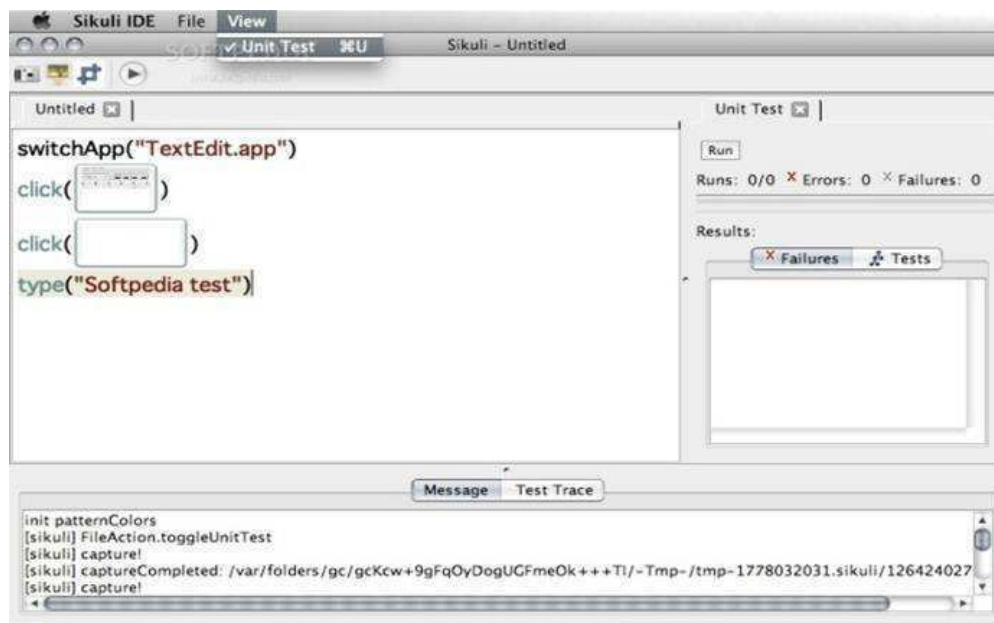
Sikuli IDE File View

✓ Unit Test ⌘U

Sikuli - Untitled

Untitled

switchApp("TextEdit.app")
click( )
click( )
type("Softpedia test")

Unit Test

Run

Runs: 0/0 × Errors: 0 × Failures: 0

Results:

× Failures Tests

Message Test Trace

init patternColors
[sikuli] FileAction.toggleUnitTest
[sikuli] capture!
[sikuli] captureCompleted: /var/folders/gc/gcKcw+9gFqOyDogUGFmeOk+++TI/-Tmp-/tmp-1778032031.sikuli/126424027
[sikuli] capture!